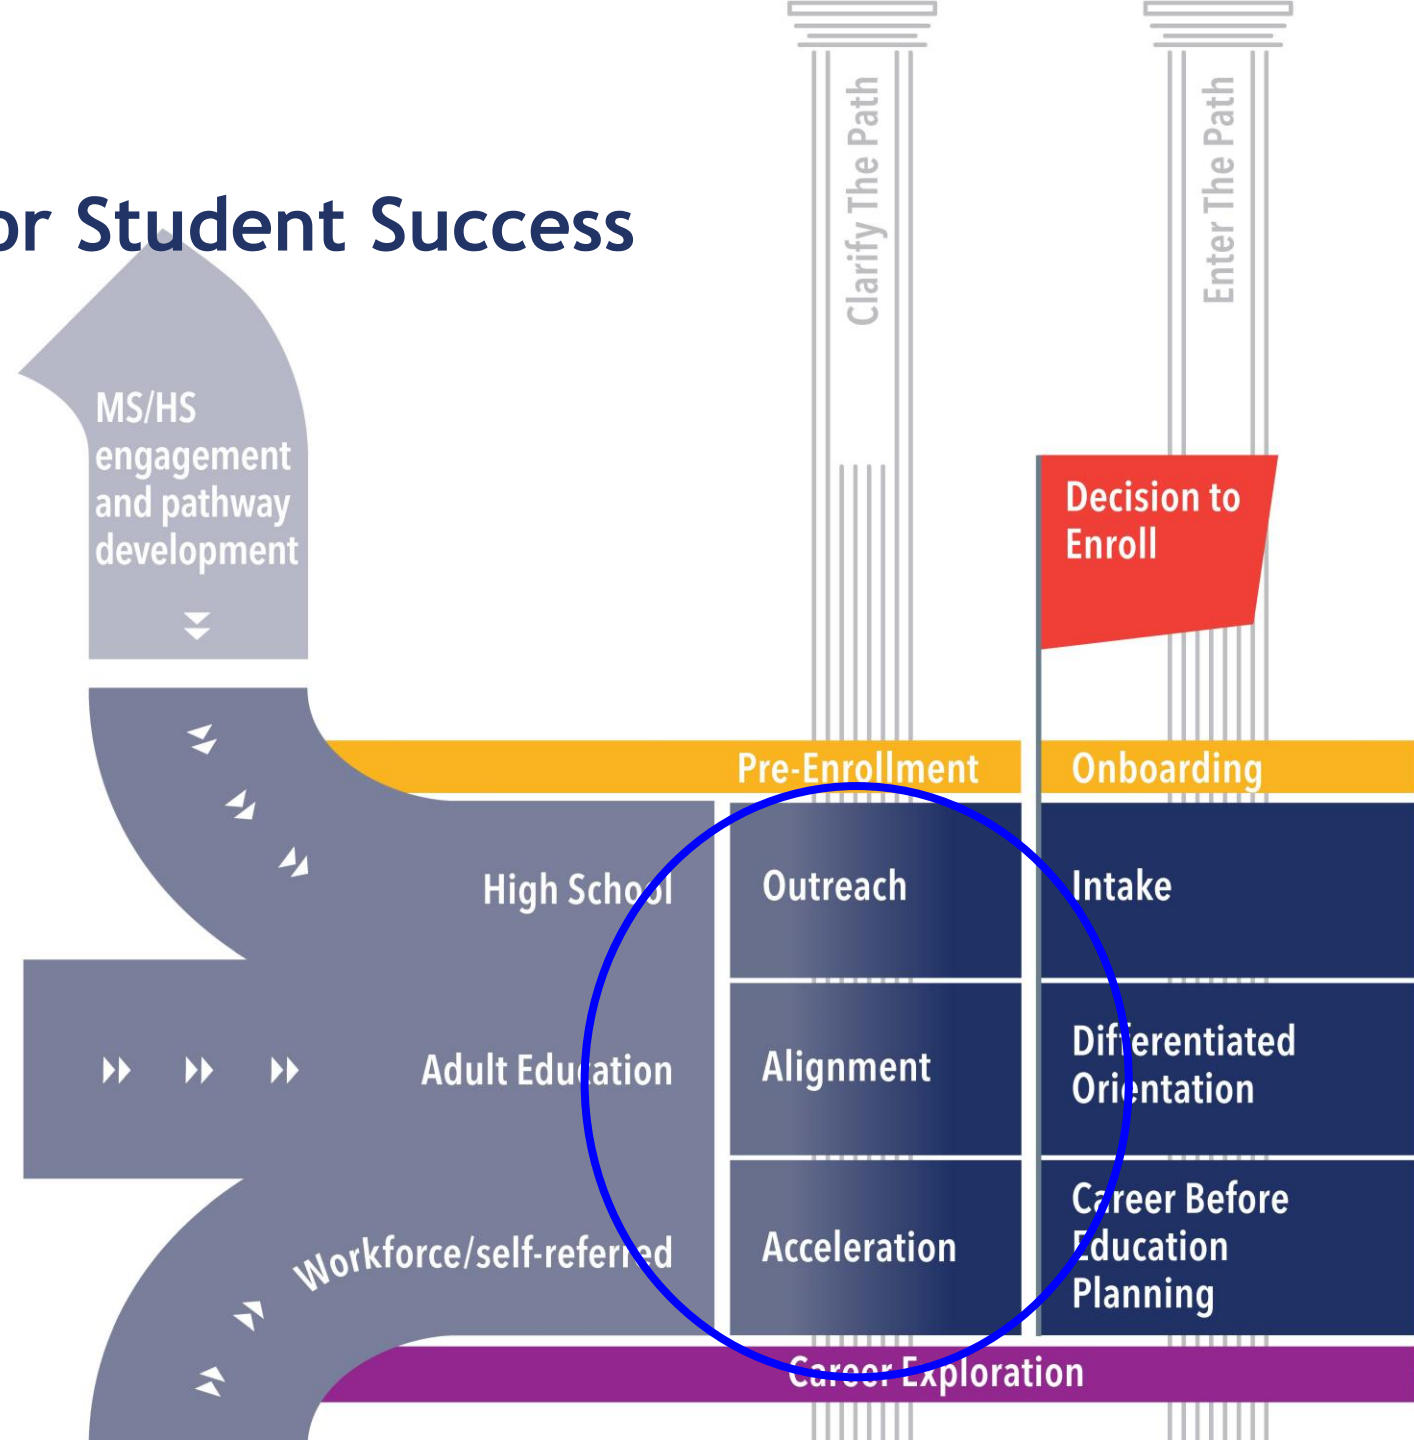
or Student Success

Clarify The Path

Enter The Path

MS/HS engagement and pathway development

Decision to Enroll

Pre-Enrollment

Onboarding

High School

Adult Education

Workforce/self-referred

Outreach

Alignment

Acceleration

Intake

Differentiated Orientation

Career Before Education Planning

Career Exploration